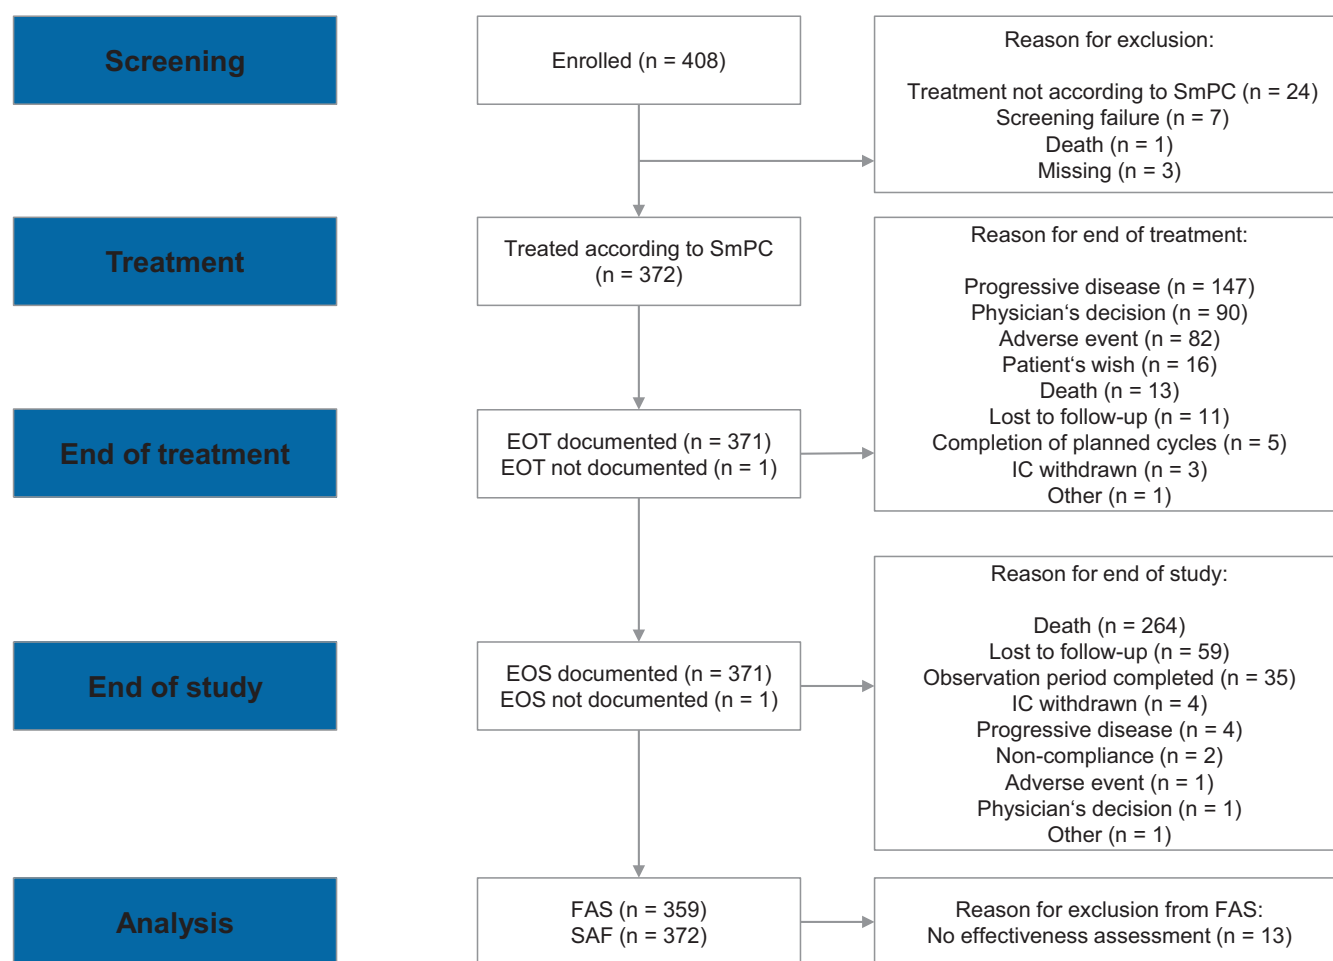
Screening

Enrolled (n = 408)

Reason for exclusion:

Treatment not according to SmPC (n = 24)
Screening failure (n = 7)
Death (n = 1)
Missing (n = 3)

Treatment

Treated according to SmPC (n = 372)

Reason for end of treatment:

Progressive disease (n = 147)
Physician‘s decision (n = 90)
Adverse event (n = 82)
Patient‘s wish (n = 16)
Death (n = 13)
Lost to follow-up (n = 11)
Completion of planned cycles (n = 5)
IC withdrawn (n = 3)
Other (n = 1)

End of treatment

EOT documented (n = 371)
EOT not documented (n = 1)

Reason for end of study:

Death (n = 264)
Lost to follow-up (n = 59)
Observation period completed (n = 35)
IC withdrawn (n = 4)
Progressive disease (n = 4)
Non-compliance (n = 2)
Adverse event (n = 1)
Physician‘s decision (n = 1)
Other (n = 1)

End of study

EOS documented (n = 371)
EOS not documented (n = 1)

Analysis

FAS (n = 359)
SAF (n = 372)

Reason for exclusion from FAS:
No effectiveness assessment (n = 13)